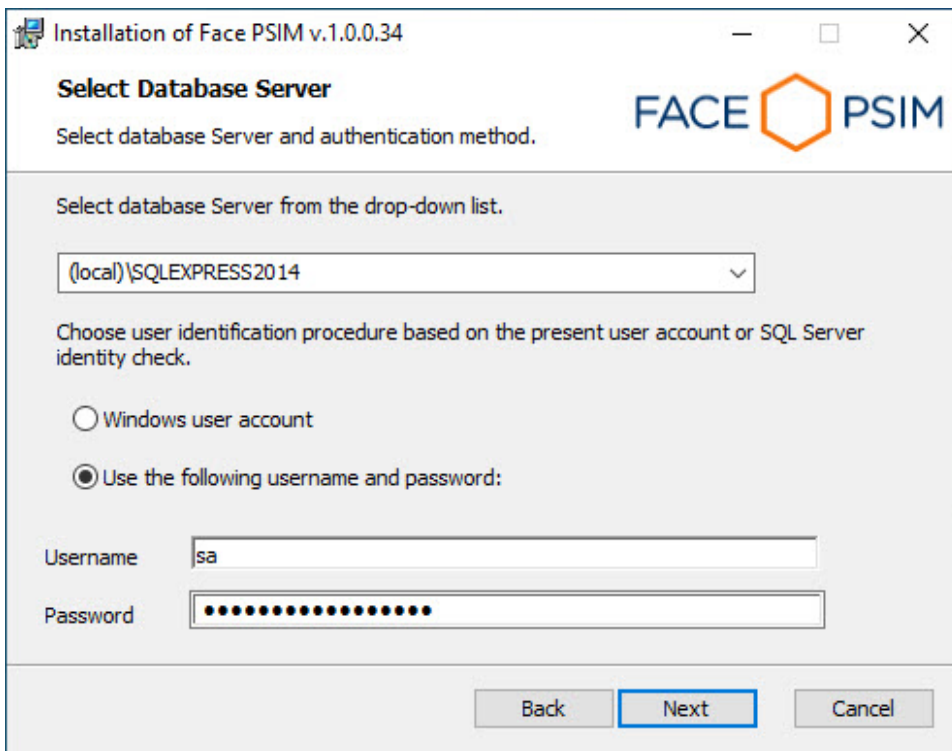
Installation of Face PSIM v.1.0.0.34

Select Database Server

Select database Server and authentication method.

FACE PSIM

Select database Server from the drop-down list.

(local)\SQLEXPRESS2014

Choose user identification procedure based on the present user account or SQL Server identity check.

Windows user account

Use the following username and password:

Username sa

Password ●●●●●●●●●●●●●●●●●●

Back Next Cancel